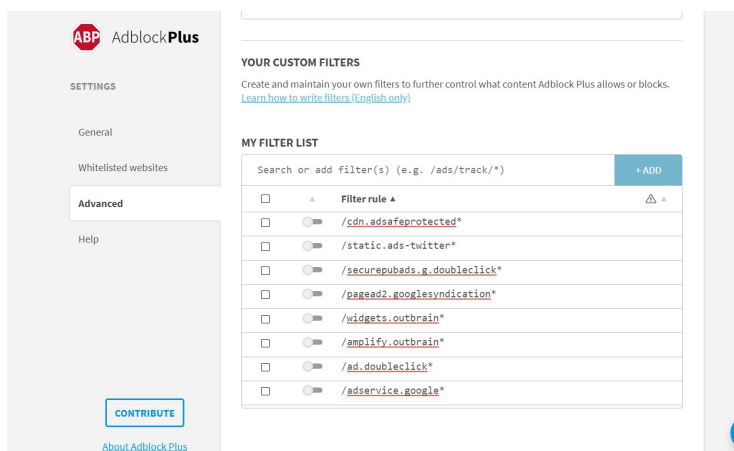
ABP AdblockPlus

SETTINGS

General

Whitelisted websites

Advanced

Help

CONTRIBUTE

About Adblock Plus

YOUR CUSTOM FILTERS

Create and maintain your own filters to further control what content Adblock Plus allows or blocks.
Learn how to write filters (English only)

MY FILTER LIST

Search or add filter(s) (e.g. /ads/track/*)

+ ADD

| | ▲ | Filter rule ▲ | ⚠ ▲ |
|---|---|---|---|
| | | /cdn.adsafeprotected* | |
| | | /static.ads-twitter* | |
| | | /securepubads.g.doubleclick* | |
| | | /pagead2.googlesyndication* | |
| | | /widgets.outbrain* | |
| | | /amplify.outbrain* | |
| | | /ad.doubleclick* | |
| | | /adservice.google* | |